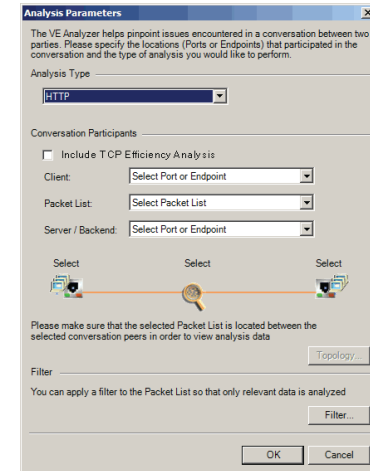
Analysis Parameters

The VE Analyzer helps pinpoint issues encountered in a conversation between two parties. Please specify the locations (Ports or Endpoints) that participated in the conversation and the type of analysis you would like to perform.

Analysis Type

HTTP

Conversation Participants

Include TCP Efficiency Analysis

Client: Select Port or Endpoint

Packet List: Select Packet List

Server / Backend: Select Port or Endpoint

Select

Select

Select

Please make sure that the selected Packet List is located between the selected conversation peers in order to view analysis data

Topology...

Filter

You can apply a filter to the Packet List so that only relevant data is analyzed

Filter...

OK

Cancel